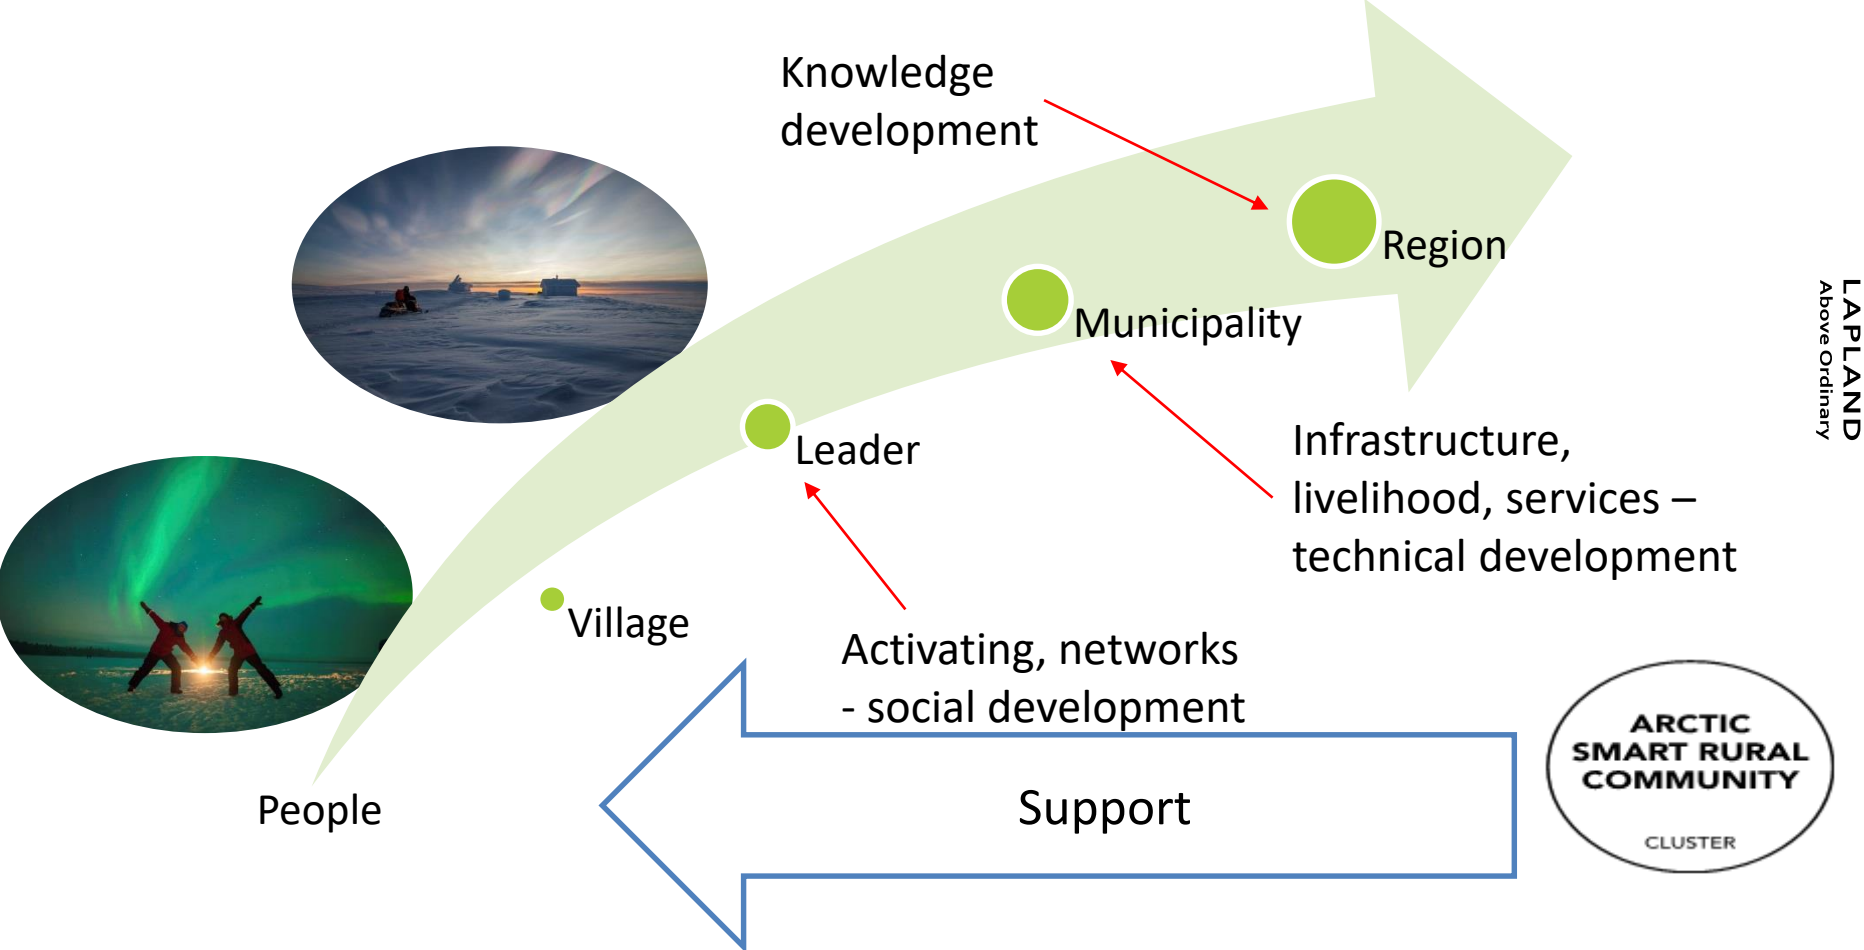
Knowledge development

Region

Municipality

Leader

Village

People

Infrastructure, livelihood, services – technical development

Activating, networks - social development

Support

LAPLAND
Above Ordinary

ARCTIC SMART RURAL COMMUNITY
CLUSTER